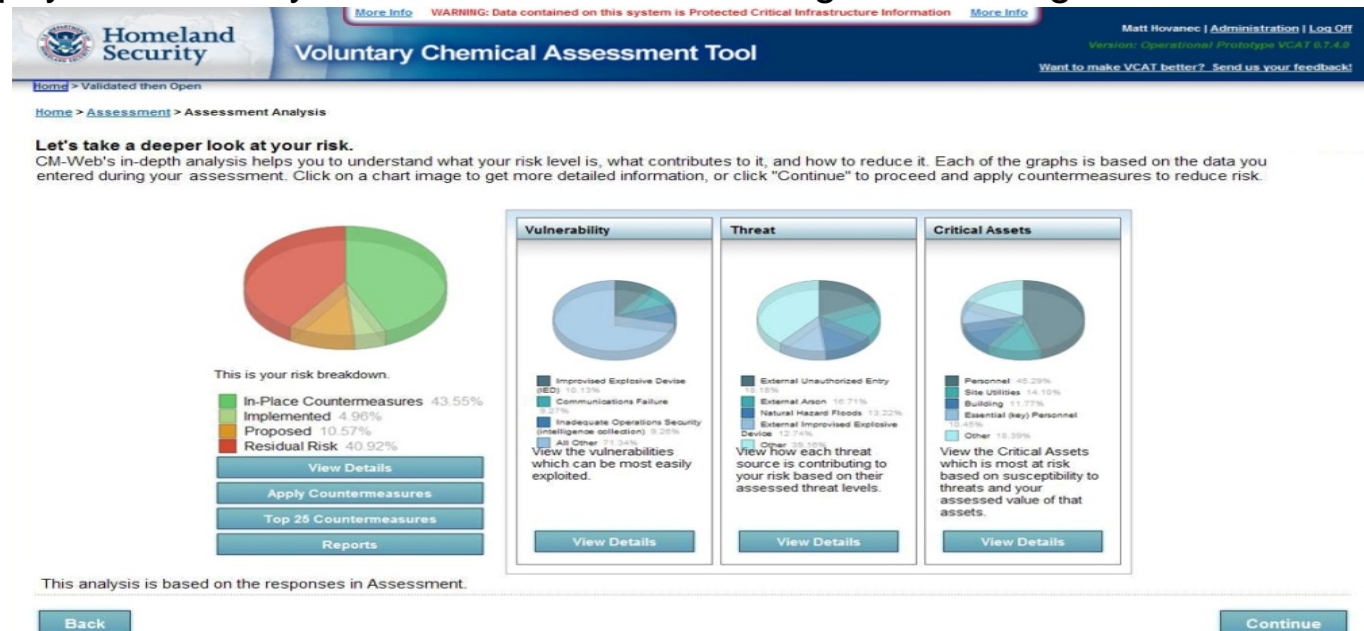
More Info WARNING: Data contained on this system is Protected Critical Infrastructure Information More Info

Homeland Security

Voluntary Chemical Assessment Tool

Matt Hovanec | Administration | Log Off
Version: Operational Prototype VCAT 0.7.4.0
Want to make VCAT better? Send us your feedback!

Home > Validated then Open

Home > Assessment > Assessment Analysis

Let's take a deeper look at your risk.
CM-Web's in-depth analysis helps you to understand what your risk level is, what contributes to it, and how to reduce it. Each of the graphs is based on the data you entered during your assessment. Click on a chart image to get more detailed information, or click "Continue" to proceed and apply countermeasures to reduce risk.

This is your risk breakdown.
In-Place Countermeasures 43.55%
Implemented 4.96%
Proposed 10.57%
Residual Risk 40.92%

View Details
Apply Countermeasures
Top 25 Countermeasures
Reports

Vulnerability
Improvised Explosive Devise (IED) 10.13%
Communications Failure 9.27%
Inadequate Operations Security (intelligence collection) 9.26%
All Other 71.34%
View the vulnerabilities which can be most easily exploited.
View Details

Threat
External Unauthorized Entry 18.18%
External Arson 16.71%
Natural Hazard Floods 13.22%
External Improvised Explosive Device 12.74%
Other 39.15%
View how each threat source is contributing to your risk based on their assessed threat levels.
View Details

Critical Assets
Personnel 45.29%
Site Utilities 14.10%
Building 11.77%
Essential (key) Personnel 10.45%
Other 18.39%
View the Critical Assets which is most at risk based on susceptibility to threats and your assessed value of that assets.
View Details

This analysis is based on the responses in Assessment.

Back
Continue